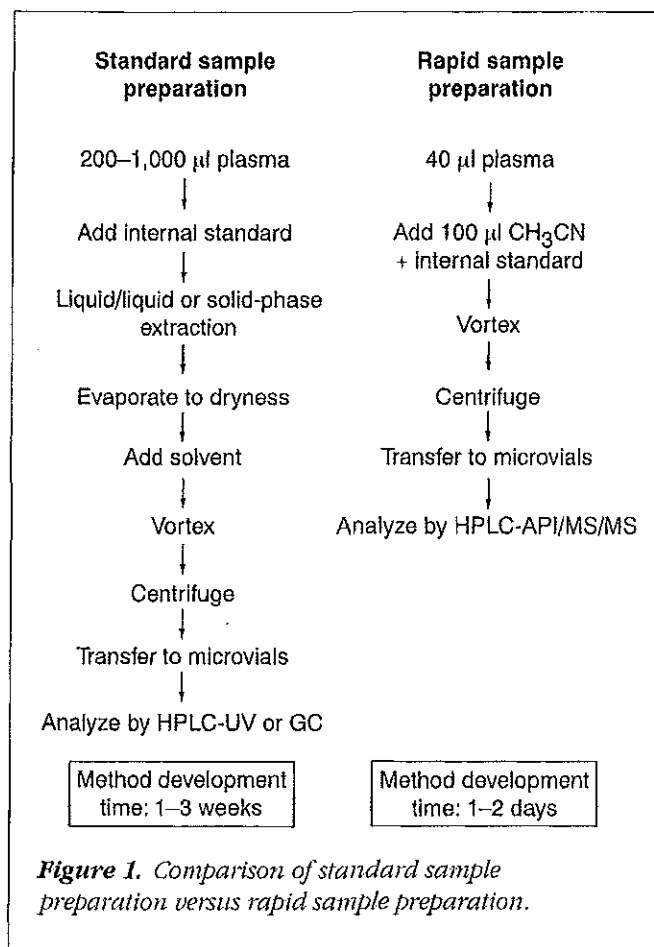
Standard sample preparation

200–1,000 μl plasma

Add internal standard

Liquid/liquid or solid-phase extraction

Evaporate to dryness

Add solvent

Vortex

Centrifuge

Transfer to microvials

Analyze by HPLC-UV or GC

Method development time: 1–3 weeks

Rapid sample preparation

40 μl plasma

Add 100 μl $CH_3CN$ + internal standard

Vortex

Centrifuge

Transfer to microvials

Analyze by HPLC-API/MS/MS

Method development time: 1–2 days

Figure 1. Comparison of standard sample preparation versus rapid sample preparation.